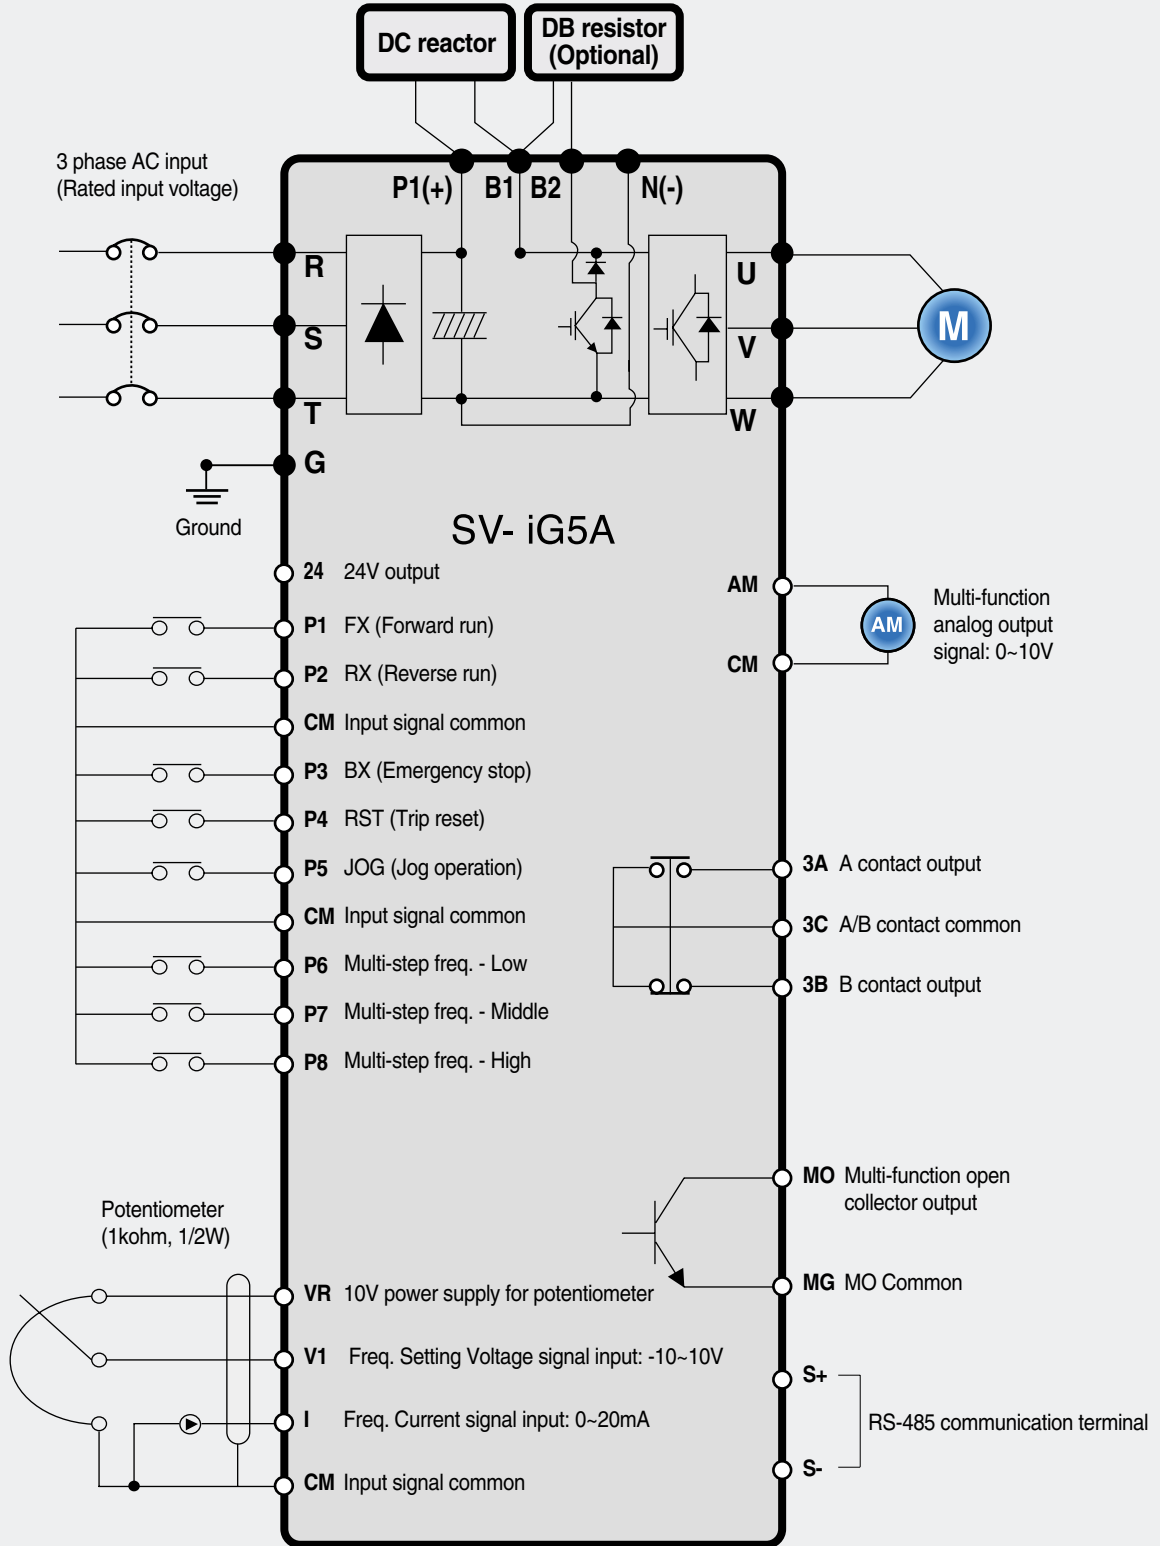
DC reactor

DB resistor (Optional)

3 phase AC input (Rated input voltage)

P1(+) B1 B2 N(-)

R
S
T
G

U
V
W

M

Ground

SV- iG5A

24 24V output
P1 FX (Forward run)
P2 RX (Reverse run)
CM Input signal common
P3 BX (Emergency stop)
P4 RST (Trip reset)
P5 JOG (Jog operation)
CM Input signal common
P6 Multi-step freq. - Low
P7 Multi-step freq. - Middle
P8 Multi-step freq. - High

AM
CM

AM

Multi-function analog output signal: 0~10V

3A A contact output
3C A/B contact common
3B B contact output

MO Multi-function open collector output
MG MO Common

Potentiometer (1kohm, 1/2W)

VR 10V power supply for potentiometer
V1 Freq. Setting Voltage signal input: -10~10V
I Freq. Current signal input: 0~20mA
CM Input signal common

S+
S-
RS-485 communication terminal